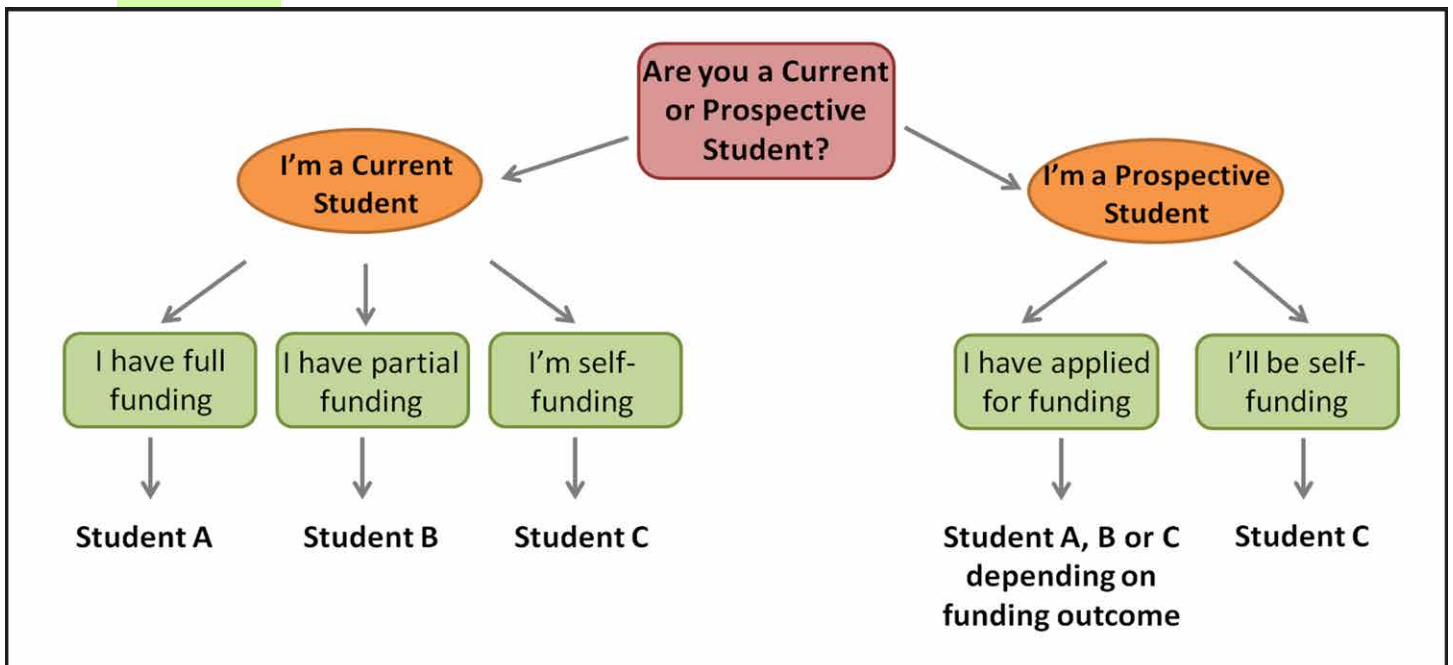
Are you a Current or Prospective Student?

I'm a Current Student

I'm a Prospective Student

I have full funding

I have partial funding

I'm self-funding

I have applied for funding

I'll be self-funding

Student A

Student B

Student C

Student A, B or C depending on funding outcome

Student C